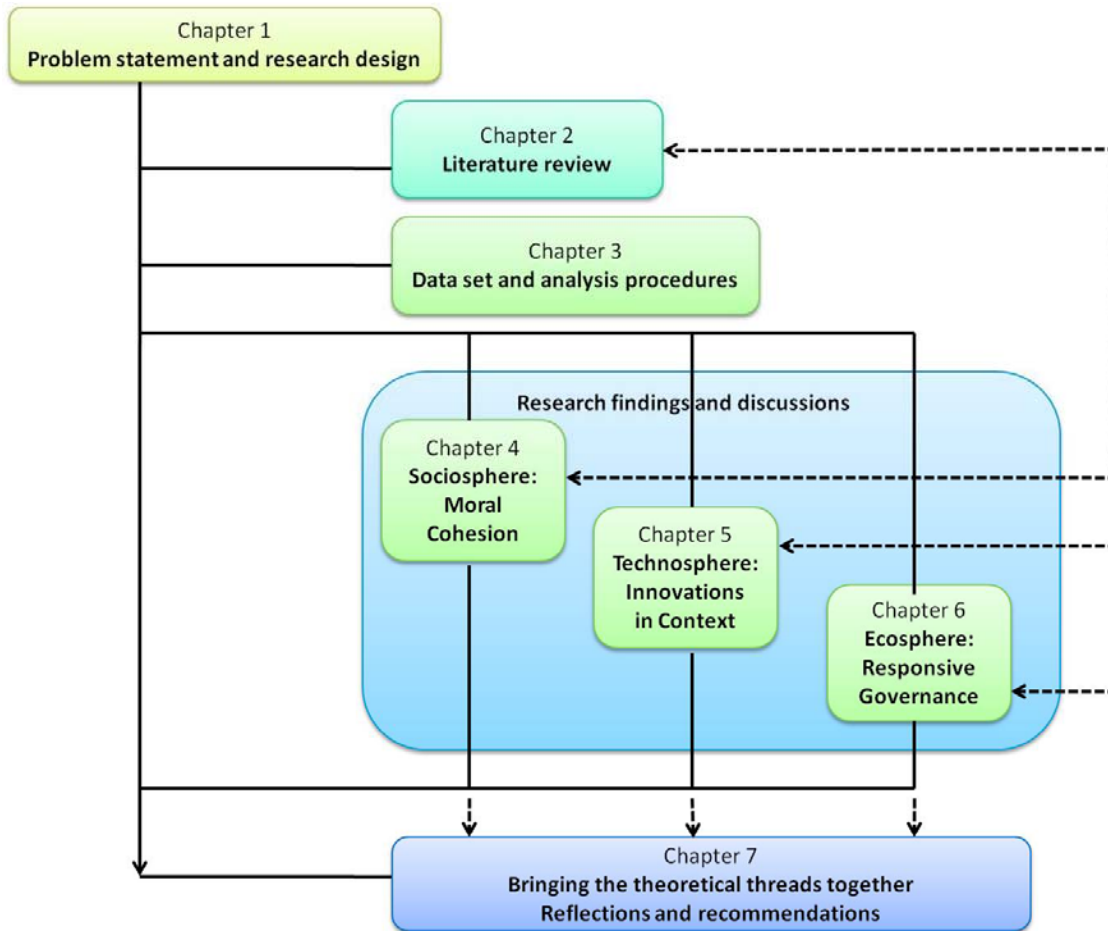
Chapter 1
Problem statement and research design

Chapter 2
Literature review

Chapter 3
Data set and analysis procedures

Research findings and discussions

Chapter 4
Sociosphere:
Moral
Cohesion

Chapter 5
Technosphere:
Innovations
in Context

Chapter 6
Ecosphere:
Responsive
Governance

Chapter 7
Bringing the theoretical threads together
Reflections and recommendations